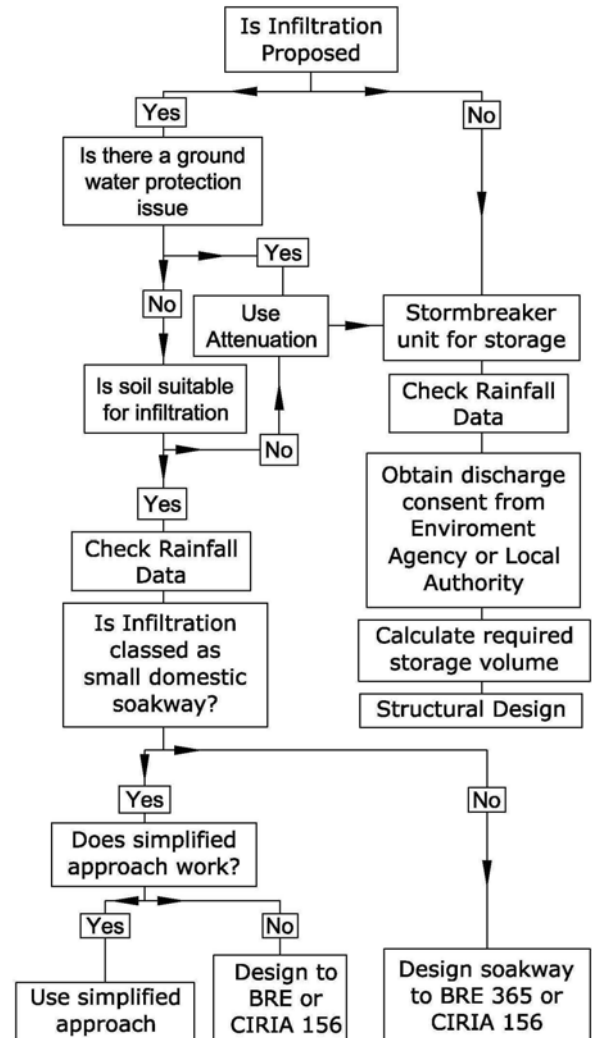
Is Infiltration Proposed

Yes

No

Is there a ground water protection issue

Yes

No

Use Attenuation

Stormbreaker unit for storage

Is soil suitable for infiltration

Check Rainfall Data

No

Yes

Obtain discharge consent from Enviroment Agency or Local Authority

Check Rainfall Data

Is Infiltration classed as small domestic soakway?

Calculate required storage volume

Structural Design

Yes

No

Does simplified approach work?

Yes

No

Use simplified approach

Design to BRE or CIRIA 156

Design soakway to BRE 365 or CIRIA 156